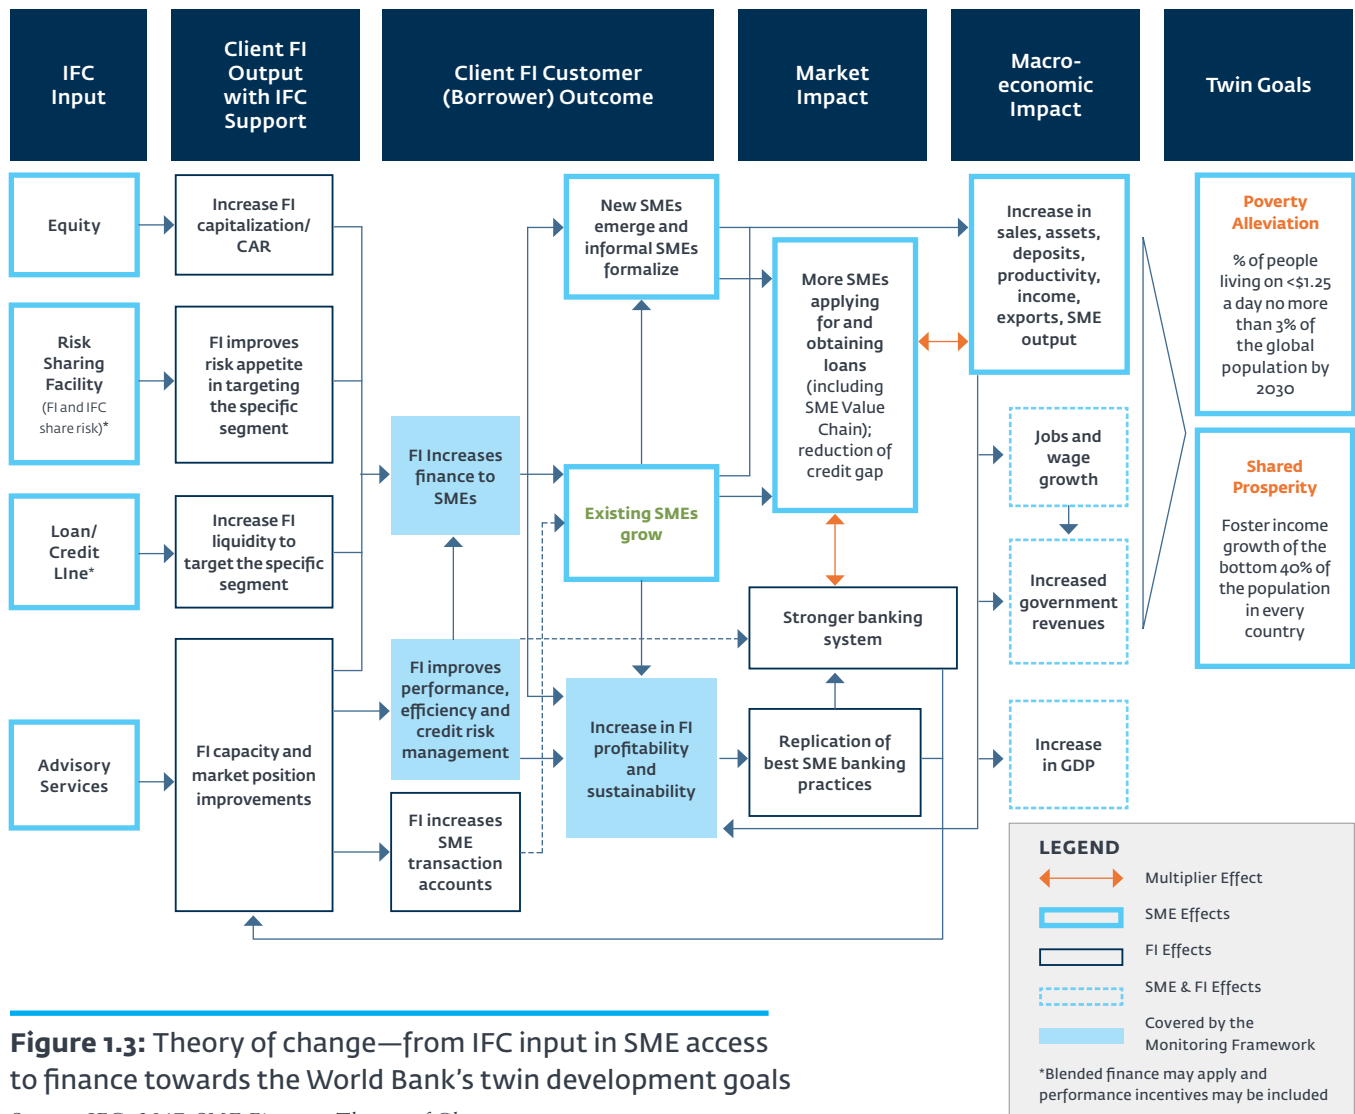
IFC Input

Client FI Output with IFC Support

Client FI Customer (Borrower) Outcome

Market Impact

Macro-economic Impact

Twin Goals

Equity

Increase FI capitalization/ CAR

Risk Sharing Facility (FI and IFC share risk)*

FI improves risk appetite in targeting the specific segment

Loan/ Credit LIne*

Increase FI liquidity to target the specific segment

Advisory Services

FI capacity and market position improvements

FI Increases finance to SMEs

FI improves performance, efficiency and credit risk management

FI increases SME transaction accounts

New SMEs emerge and informal SMEs formalize

Existing SMEs grow

Increase in FI profitability and sustainability

More SMEs applying for and obtaining loans (including SME Value Chain); reduction of credit gap

Stronger banking system

Replication of best SME banking practices

Increase in sales, assets, deposits, productivity, income, exports, SME output

Jobs and wage growth

Increased government revenues

Increase in GDP

Poverty Alleviation

% of people living on <$1.25 a day no more than 3% of the global population by 2030

Shared Prosperity

Foster income growth of the bottom 40% of the population in every country

LEGEND

Multiplier Effect

SME Effects

FI Effects

SME & FI Effects

Covered by the Monitoring Framework

*Blended finance may apply and performance incentives may be included

Figure 1.3: Theory of change—from IFC input in SME access to finance towards the World Bank's twin development goals